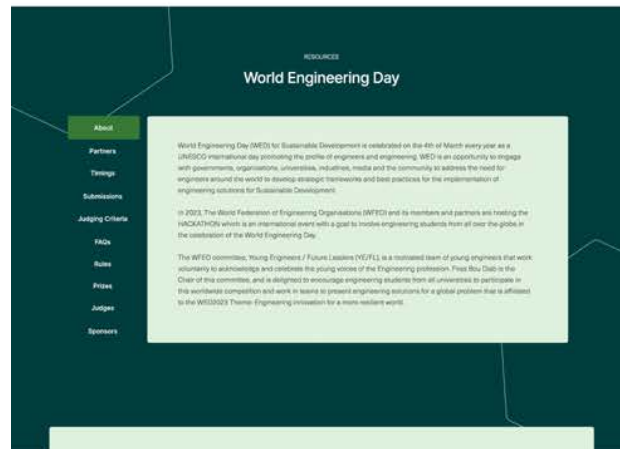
RESOURCES

World Engineering Day

About

Partners

Timings

Submissions

Judging Criteria

FAQs

Rules

Prizes

Judges

Sponsors

World Engineering Day (WED) for Sustainable Development is celebrated on the 4th of March every year as a UNESCO international day promoting the profile of engineers and engineering. WED is an opportunity to engage with governments, organisations, universities, industries, media and the community to address the need for engineers around the world to develop strategic frameworks and best practices for the implementation of engineering solutions for Sustainable Development.

In 2023, The World Federation of Engineering Organisations (WFEO) and its members and partners are hosting the HACKATHON which is an international event with a goal to involve engineering students from all over the globe in the celebration of the World Engineering Day.

The WFEO committee, Young Engineers / Future Leaders (YE/FL), is a motivated team of young engineers that work voluntarily to acknowledge and celebrate the young voices of the Engineering profession. Fras Bou Diab is the Chair of this committee, and is delighted to encourage engineering students from all universities to participate in this worldwide competition and work in teams to present engineering solutions for a global problem that is affiliated to the WED2023 Theme: Engineering innovation for a more resilient world.